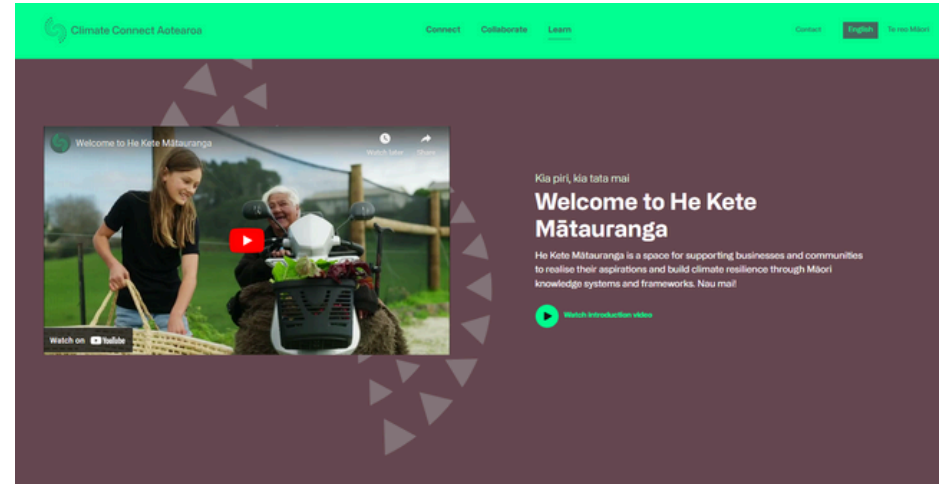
Climate Connect Aotearoa

Connect Collaborate Learn

Contact English Te reo Māori

Welcome to He Kete Mātauranga

Watch later Share

Watch on YouTube

Kia piri, kia tata mai

Welcome to He Kete Mātauranga

He Kete Mātauranga is a space for supporting businesses and communities to realise their aspirations and build climate resilience through Māori knowledge systems and frameworks. Nau mai!

Watch introduction video